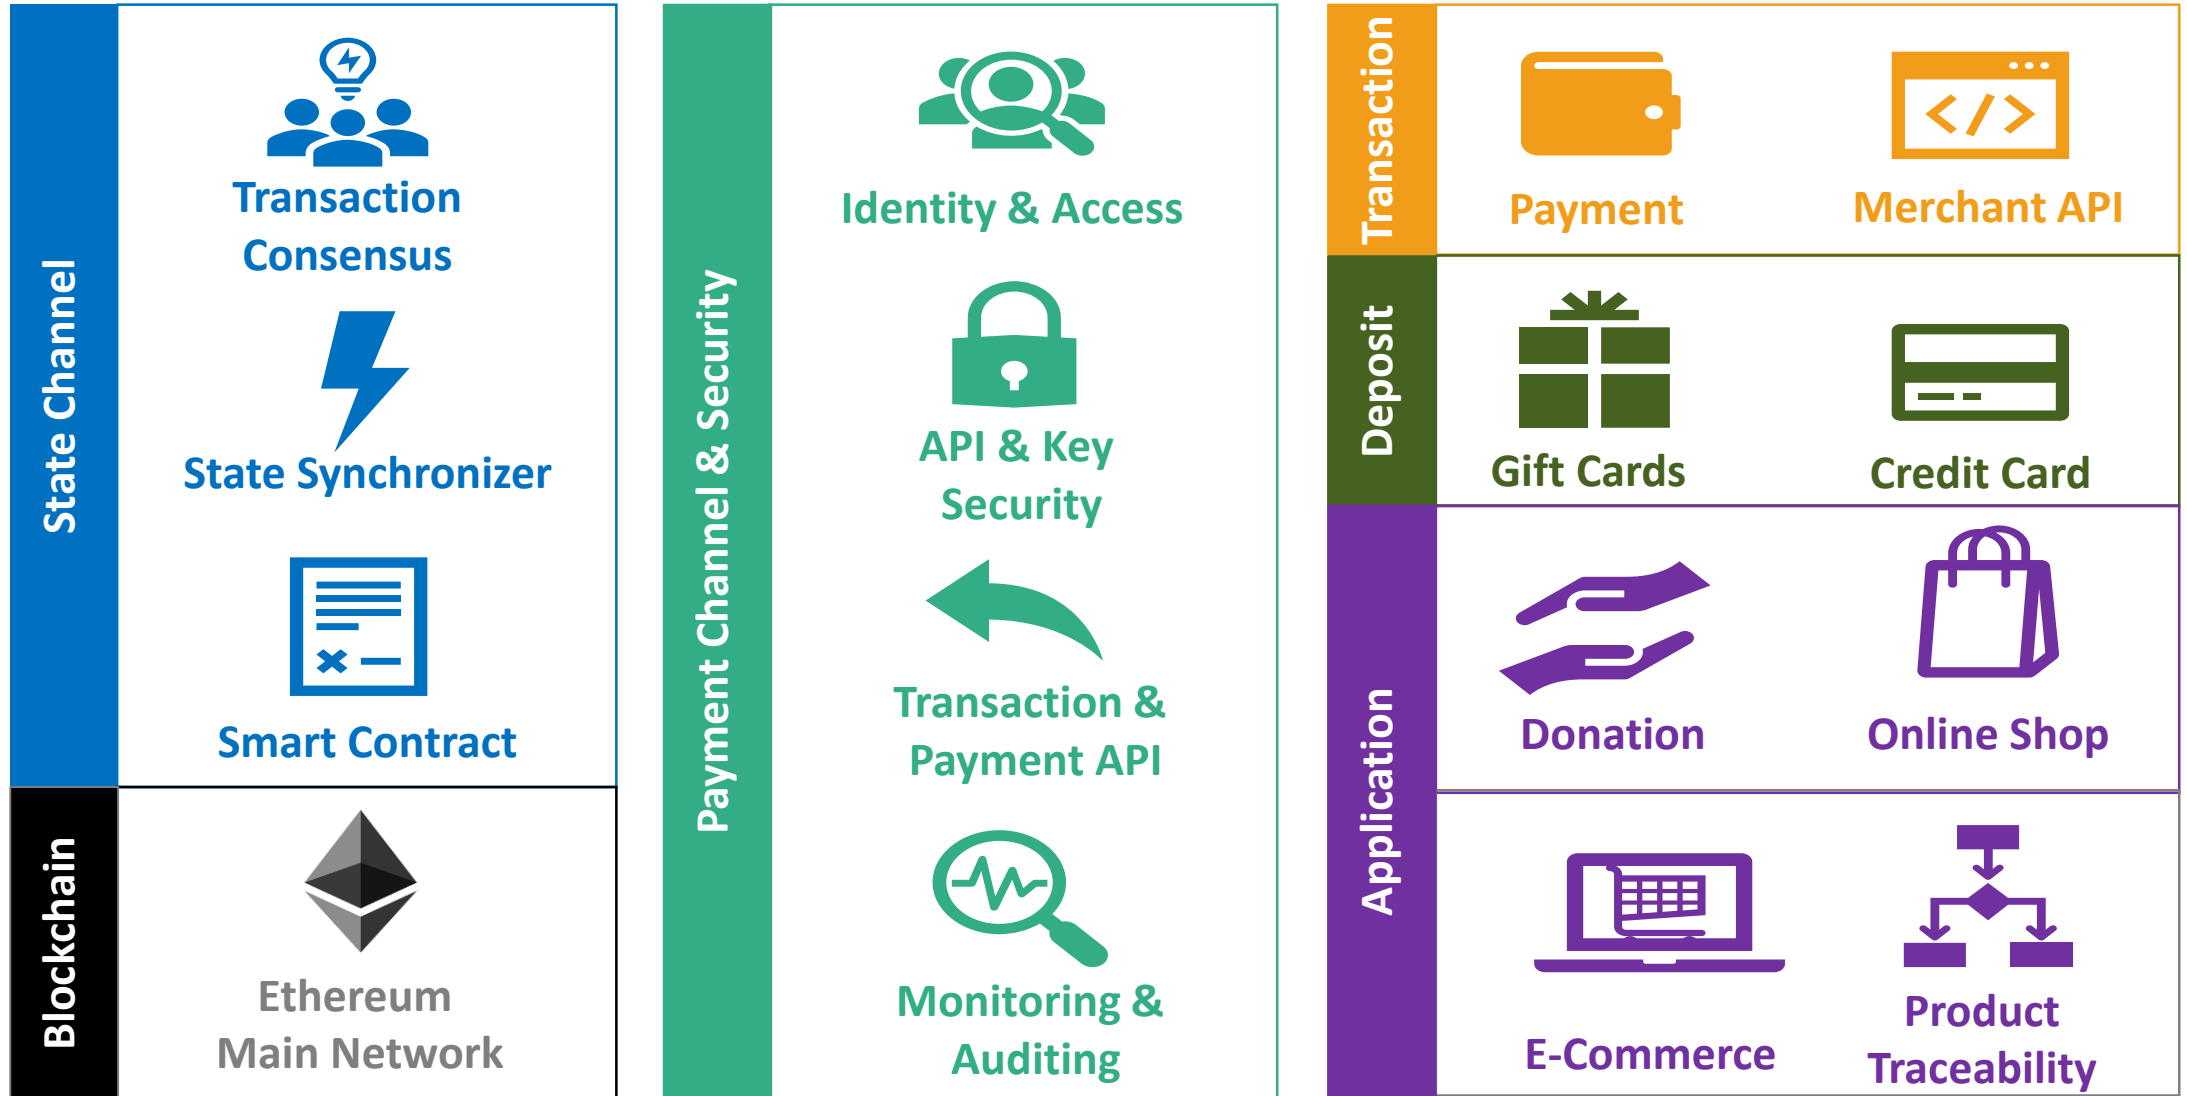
State Channel

Transaction Consensus

State Synchronizer

Smart Contract

Blockchain

Ethereum Main Network

Payment Channel & Security

Identity & Access

API & Key Security

Transaction & Payment API

Monitoring & Auditing

Transaction

Payment

Merchant API

Deposit

Gift Cards

Credit Card

Application

Donation

Online Shop

E-Commerce

Product Traceability